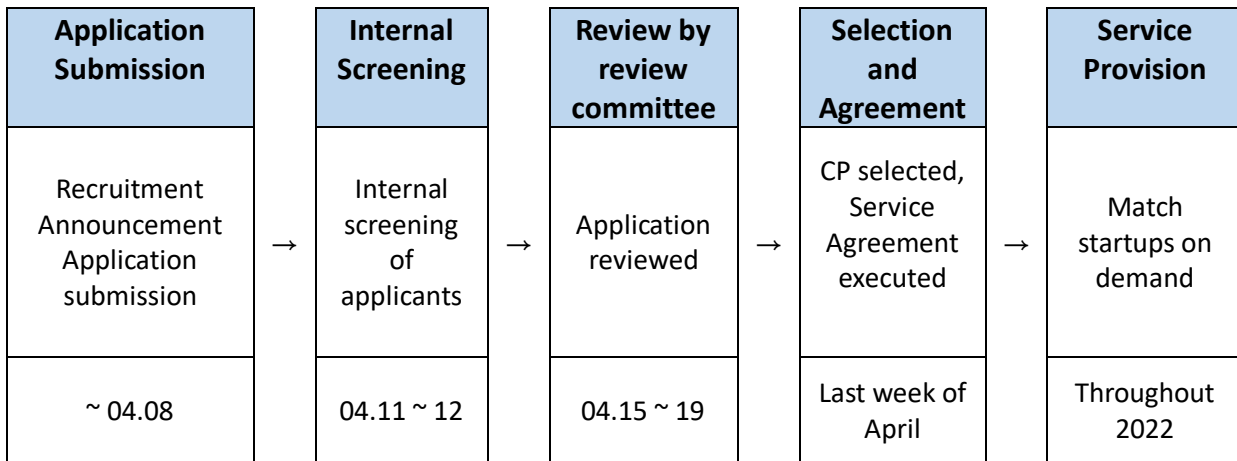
| Application Submission | | Internal Screening | | Review by review committee | | Selection and Agreement | | Service Provision |
|---|---|---|---|---|---|---|---|---|
| Recruitment Announcement Application submission | → | Internal screening of applicants | → | Application reviewed | → | CP selected, Service Agreement executed | → | Match startups on demand |
| ~ 04.08 | | 04.11 ~ 12 | | 04.15 ~ 19 | | Last week of April | | Throughout 2022 |